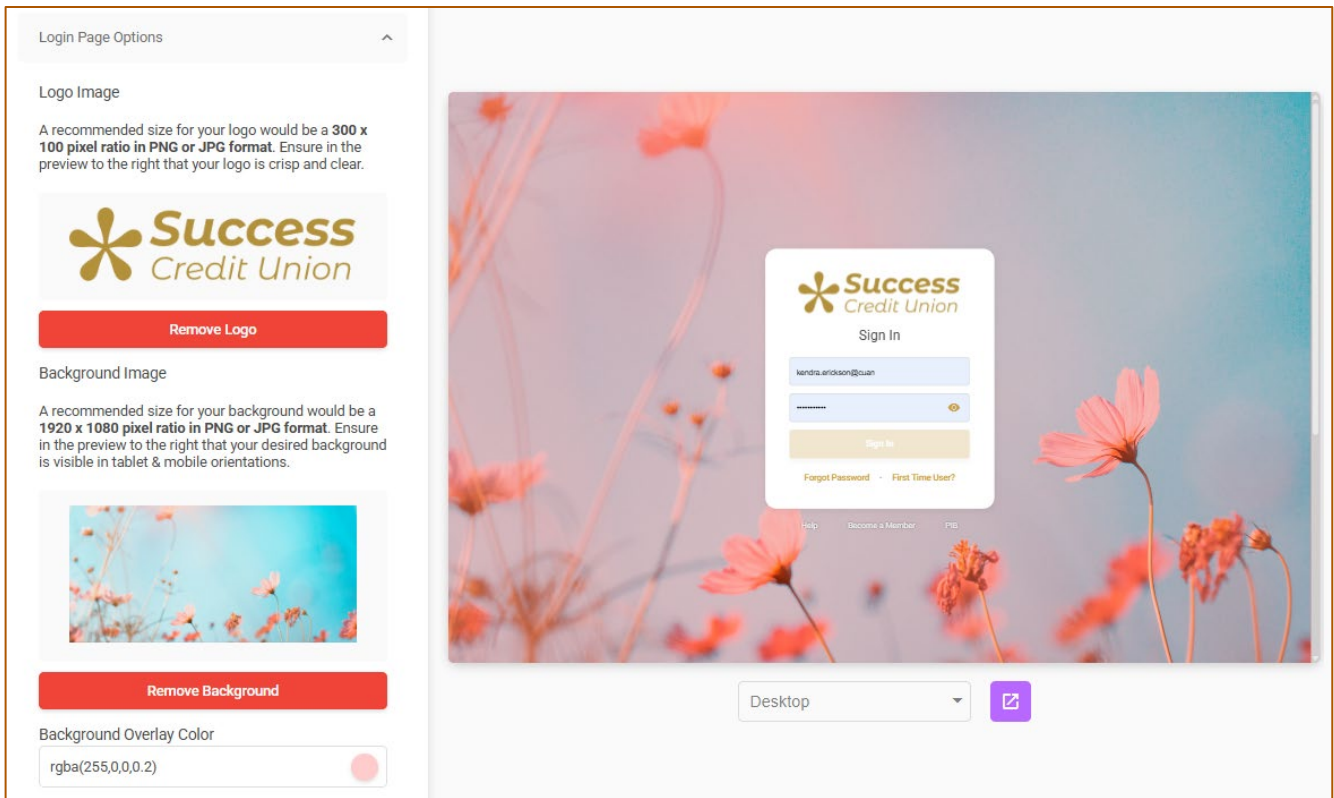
Login Page Options

Logo Image

A recommended size for your logo would be a **300 x 100 pixel ratio in PNG or JPG format**. Ensure in the preview to the right that your logo is crisp and clear.

Success Credit Union

Remove Logo

Background Image

A recommended size for your background would be a **1920 x 1080 pixel ratio in PNG or JPG format**. Ensure in the preview to the right that your desired background is visible in tablet & mobile orientations.

Remove Background

Background Overlay Color

rgba(255,0,0,0.2)

Success Credit Union

Sign In

kendra.erickson@cuan

••••••••••

Sign In

Forgot Password · First Time User?

Help Become a Member PIS

Desktop